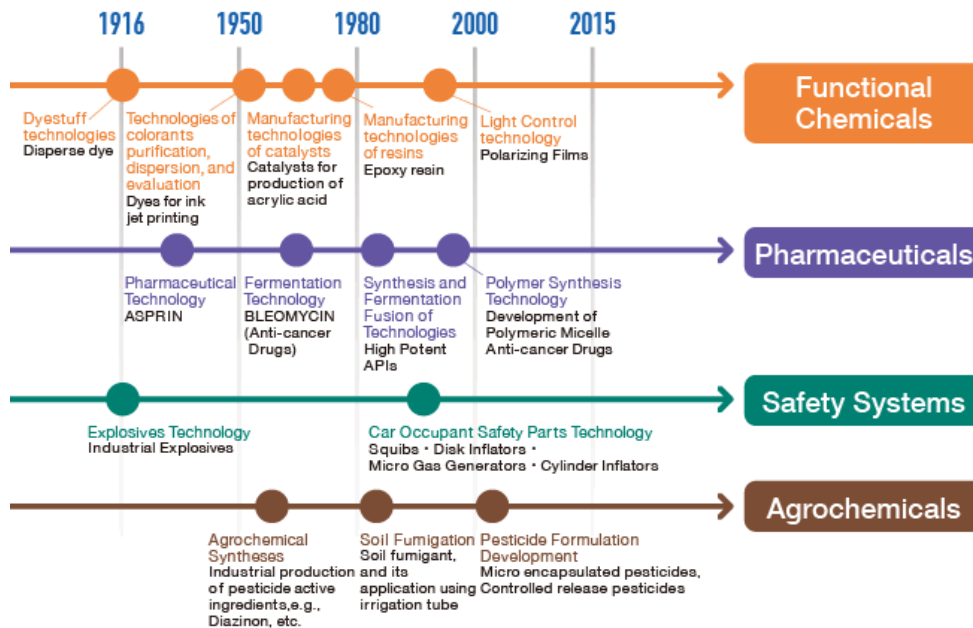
1916 1950 1980 2000 2015

Functional Chemicals

Dyestuff technologies
Disperse dye

Technologies of colorants purification, dispersion, and evaluation
Dyes for ink jet printing

Manufacturing technologies of catalysts
Catalysts for production of acrylic acid

Manufacturing technologies of resins
Epoxy resin

Light Control technology
Polarizing Films

Pharmaceuticals

Pharmaceutical Technology
ASPRIN

Fermentation Technology
BLEOMYCIN (Anti-cancer Drugs)

Synthesis and Fermentation Fusion of Technologies
High Potent APIs

Polymer Synthesis Technology
Development of Polymeric Micelle Anti-cancer Drugs

Safety Systems

Explosives Technology
Industrial Explosives

Car Occupant Safety Parts Technology
Squibs・Disk Inflators・Micro Gas Generators・Cylinder Inflators

Agrochemicals

Agrochemical Syntheses
Industrial production of pesticide active ingredients,e.g., Diazinon, etc.

Soil Fumigation
Soil fumigant, and its application using irrigation tube

Pesticide Formulation Development
Micro encapsulated pesticides, Controlled release pesticides